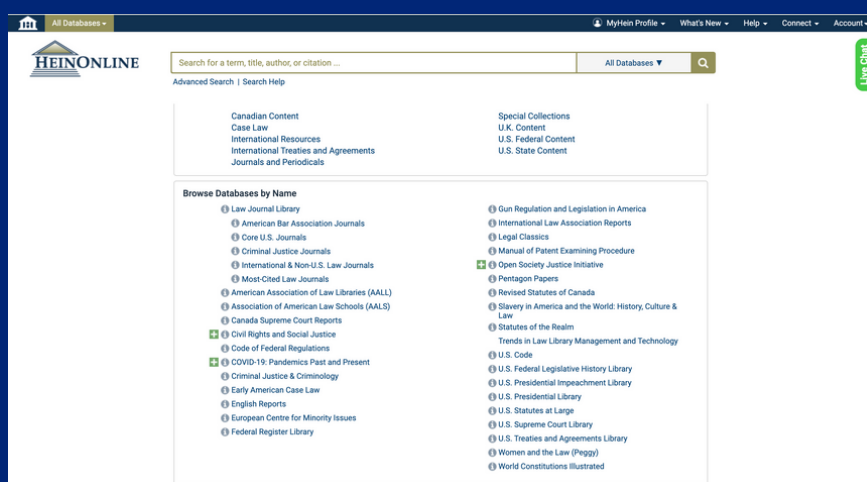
All Databases ▾

MyHein Profile ▾ What's New ▾ Help ▾ Connect ▾ Account ▾

HEINONLINE

Search for a term, title, author, or citation ...

All Databases ▼

Advanced Search | Search Help

Live Chat

Canadian Content
Case Law
International Resources
International Treaties and Agreements
Journals and Periodicals

Special Collections
U.K. Content
U.S. Federal Content
U.S. State Content

Browse Databases by Name

Law Journal Library
American Bar Association Journals
Core U.S. Journals
Criminal Justice Journals
International & Non-U.S. Law Journals
Most-Cited Law Journals
American Association of Law Libraries (AALL)
Association of American Law Schools (AALS)
Canada Supreme Court Reports
Civil Rights and Social Justice
Code of Federal Regulations
COVID-19: Pandemics Past and Present
Criminal Justice & Criminology
Early American Case Law
English Reports
European Centre for Minority Issues
Federal Register Library

Gun Regulation and Legislation in America
International Law Association Reports
Legal Classics
Manual of Patent Examining Procedure
Open Society Justice Initiative
Pentagon Papers
Revised Statutes of Canada
Slavery in America and the World: History, Culture & Law
Statutes of the Realm
Trends in Law Library Management and Technology
U.S. Code
U.S. Federal Legislative History Library
U.S. Presidential Impeachment Library
U.S. Presidential Library
U.S. Statutes at Large
U.S. Supreme Court Library
U.S. Treaties and Agreements Library
Women and the Law (Peggy)
World Constitutions Illustrated